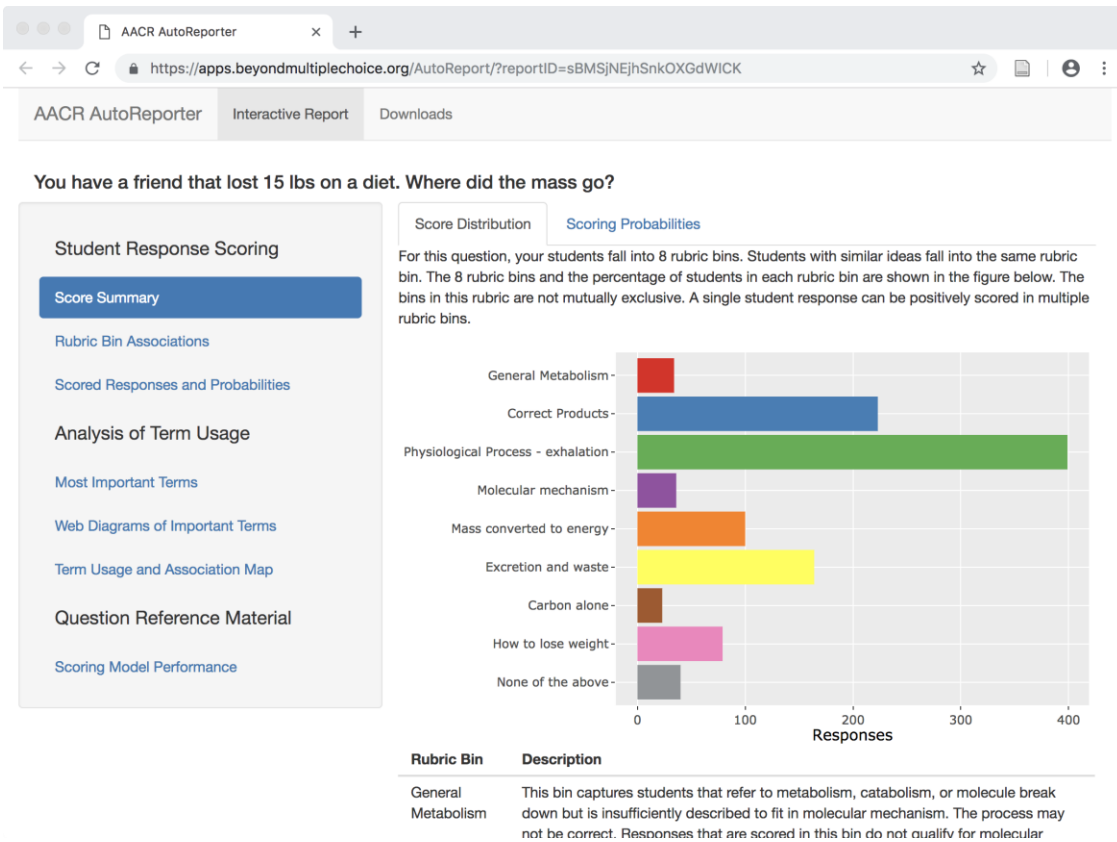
AACR AutoReporter ×
+
https://apps.beyondmultiplechoice.org/AutoReport/?reportID=sBMSjNEjhSnkOXGdWICK

AACR AutoReporter
Interactive Report
Downloads

You have a friend that lost 15 lbs on a diet. Where did the mass go?

Student Response Scoring
Score Summary
Rubric Bin Associations
Scored Responses and Probabilities
Analysis of Term Usage
Most Important Terms
Web Diagrams of Important Terms
Term Usage and Association Map
Question Reference Material
Scoring Model Performance

Score Distribution
Scoring Probabilities

For this question, your students fall into 8 rubric bins. Students with similar ideas fall into the same rubric bin. The 8 rubric bins and the percentage of students in each rubric bin are shown in the figure below. The bins in this rubric are not mutually exclusive. A single student response can be positively scored in multiple rubric bins.

General Metabolism
Correct Products
Physiological Process - exhalation
Molecular mechanism
Mass converted to energy
Excretion and waste
Carbon alone
How to lose weight
None of the above
0
100
200
300
400
Responses

| Rubric Bin | Description |
|---|---|
| General Metabolism | This bin captures students that refer to metabolism, catabolism, or molecule break down but is insufficiently described to fit in molecular mechanism. The process may not be correct. Responses that are scored in this bin do not qualify for molecular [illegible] |